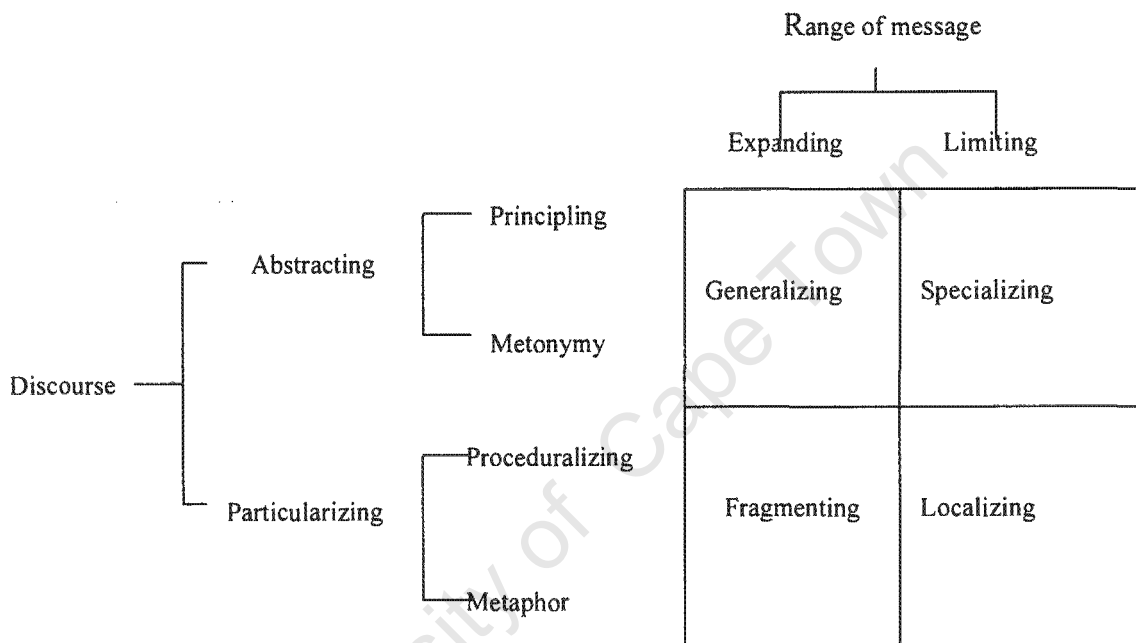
Range of message

Expanding

Limiting

Discourse

Abstracting

Principling

Metonymy

Particularizing

Proceduralizing

Metaphor

| Generalizing | Specializing |
|---|---|
| Fragmenting | Localizing |

ity of Cape Town